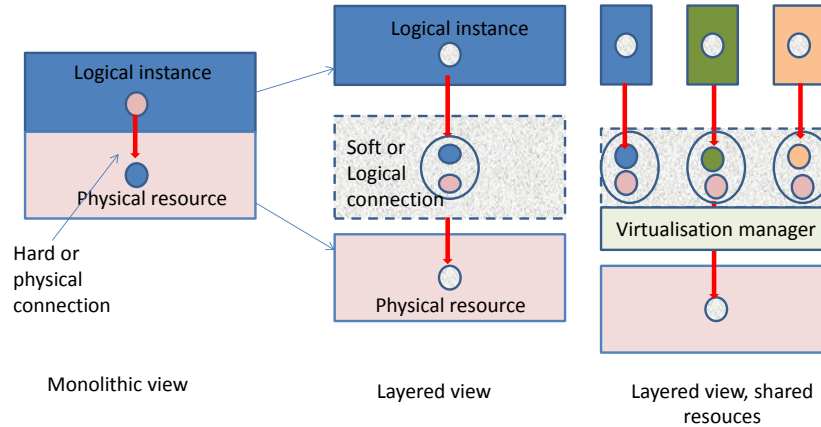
Logical instance

Physical resource

Hard or physical connection

Logical instance

Soft or Logical connection

Physical resource

Virtualisation manager

Monolithic view

Layered view

Layered view, shared resouces